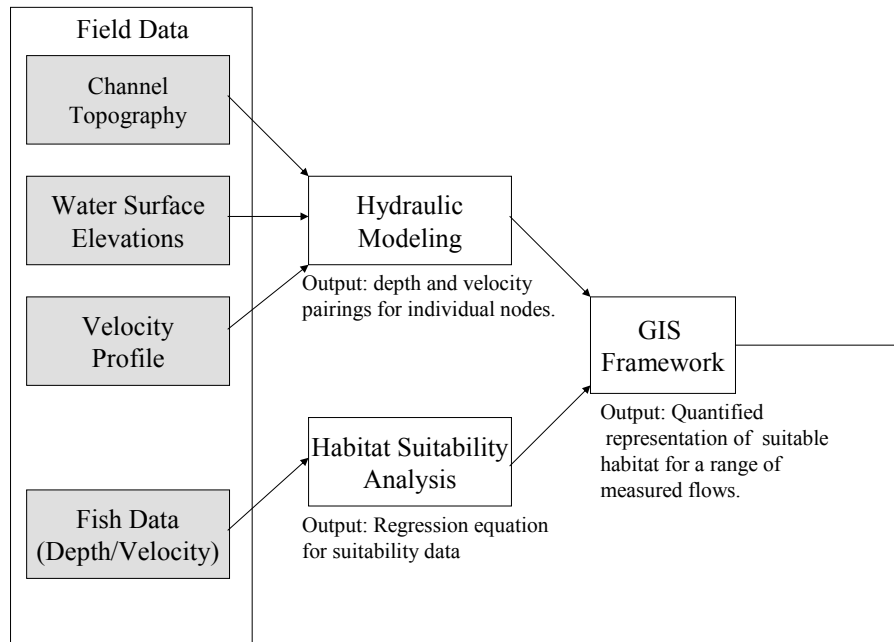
Field Data

Channel Topography

Water Surface Elevations

Velocity Profile

Fish Data (Depth/Velocity)

Hydraulic Modeling

Output: depth and velocity pairings for individual nodes.

Habitat Suitability Analysis

Output: Regression equation for suitability data

GIS Framework

Output: Quantified representation of suitable habitat for a range of measured flows.